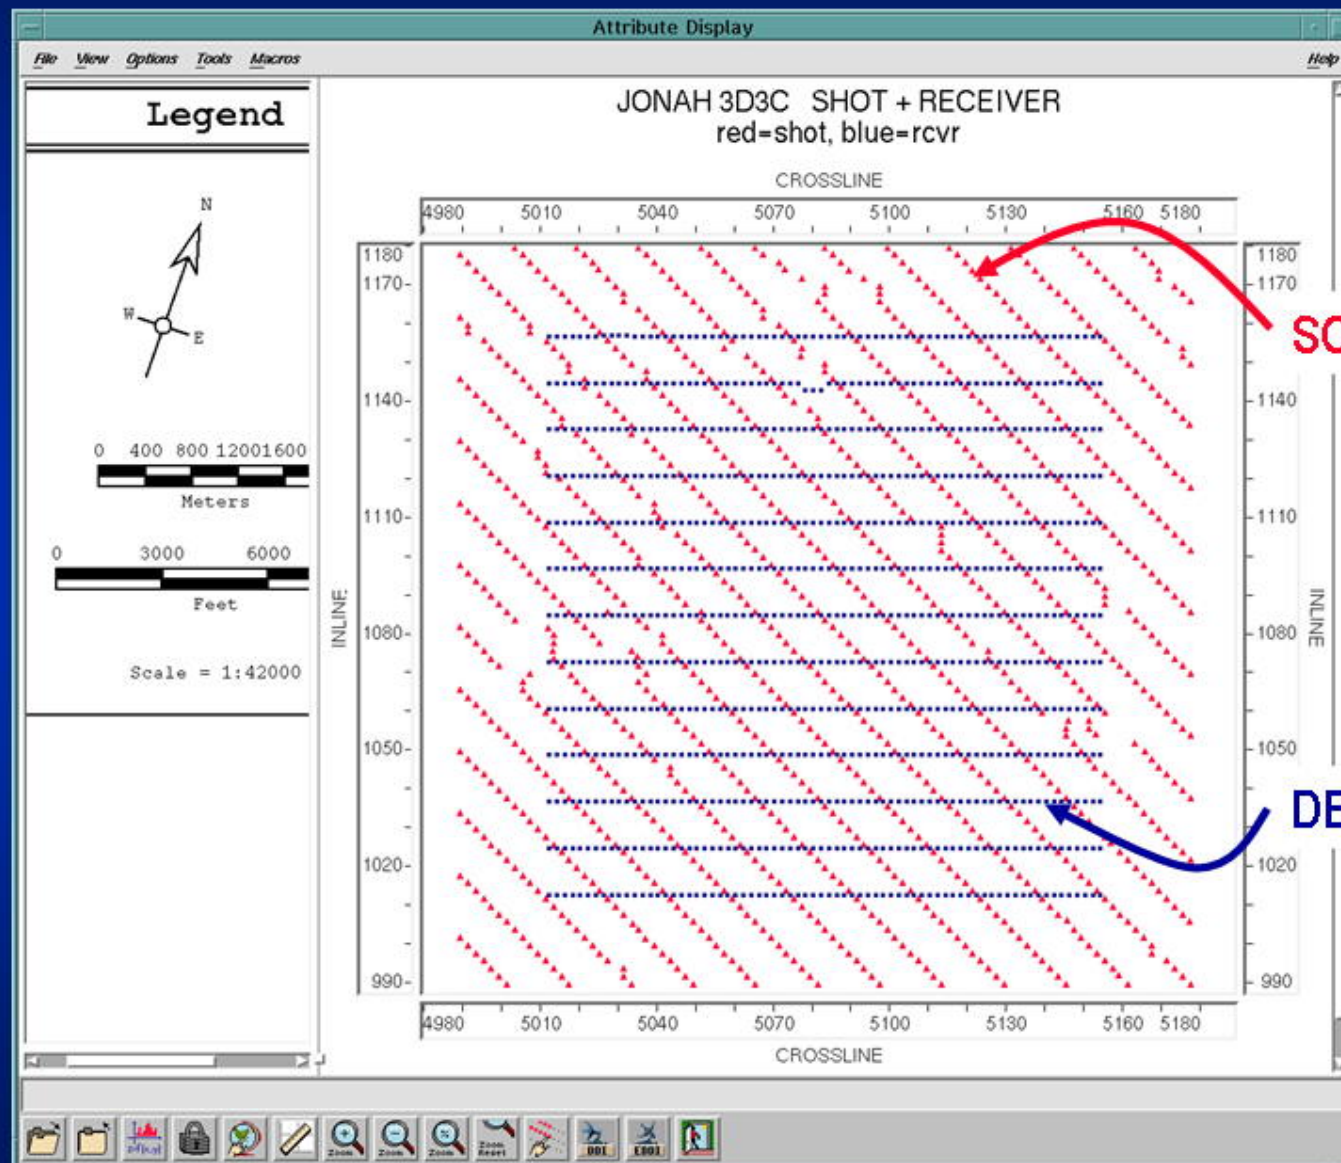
Attribute Display

File View Options Tools Macros Help

Legend

N
W
E

0 400 800 1200 1600
Meters

0 3000 6000
Feet

Scale = 1:42000

JONAH 3D3C SHOT + RECEIVER
red=shot, blue=rcvr

CROSSLINE
4980 5010 5040 5070 5100 5130 5160 5180

INLINE
1180
1170
1140
1110
1080
1050
1020
990

1180
1170
1140
1110
1080
1050
1020
990
INLINE

4980 5010 5040 5070 5100 5130 5160 5180
CROSSLINE

SO

DE

Zoom Zoom Zoom Zoom Reset